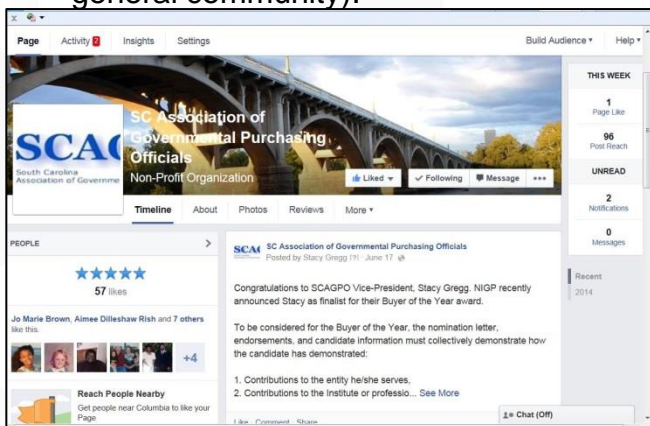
general community).

Page Activity 2 Insights Settings Build Audience ▾ Help ▾

SC Association of Governmental Purchasing Officials
Non-Profit Organization

SCAG
South Carolina Association of Governme

Liked ▾ ✓ Following Message •••

Timeline About Photos Reviews More ▾

THIS WEEK
1
Page Like
96
Post Reach

UNREAD
2
Notifications
0
Messages

PEOPLE >
★★★★★
57 likes

Jo Marie Brown, Aimee Dilleshaw Rish and 7 others like this.

+4

Reach People Nearby
Get people near Columbia to like your Page

SCAG SC Association of Governmental Purchasing Officials
Posted by Stacy Gregg [?] · June 17

Congratulations to SCAGPO Vice-President, Stacy Gregg. NIGP recently announced Stacy as finalist for their Buyer of the Year award.

To be considered for the Buyer of the Year, the nomination letter, endorsements, and candidate information must collectively demonstrate how the candidate has demonstrated:

1. Contributions to the entity he/she serves,
2. Contributions to the Institute or professio... See More

Like · Comment · Share

Recent
2014

Chat (Off)